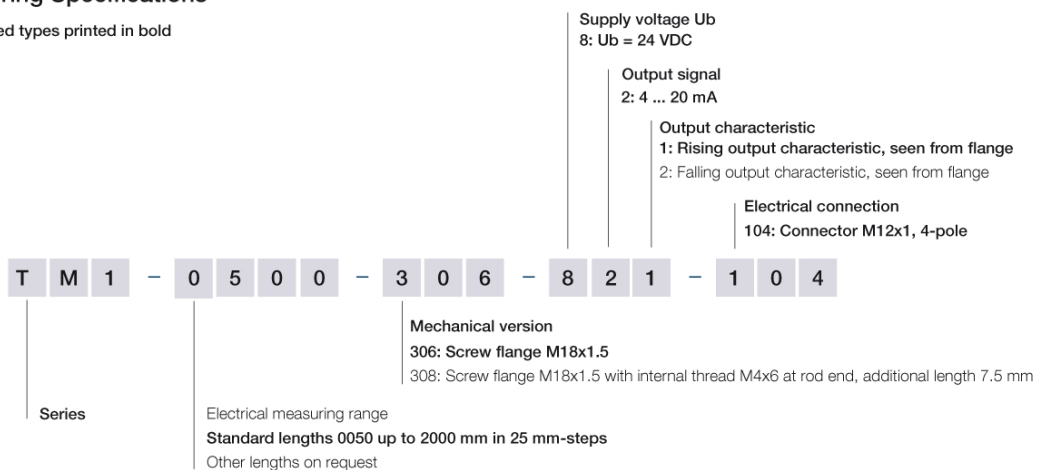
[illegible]ring Specifications

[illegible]ed types printed in bold

Supply voltage Ub
8: Ub = 24 VDC

Output signal
2: 4 ... 20 mA

Output characteristic
1: Rising output characteristic, seen from flange
2: Falling output characteristic, seen from flange

Electrical connection
104: Connector M12x1, 4-pole

T M 1 – 0 5 0 0 – 3 0 6 – 8 2 1 – 1 0 4

Mechanical version
306: Screw flange M18x1.5
308: Screw flange M18x1.5 with internal thread M4x6 at rod end, additional length 7.5 mm

Series

Electrical measuring range
Standard lengths 0050 up to 2000 mm in 25 mm-steps
Other lengths on request